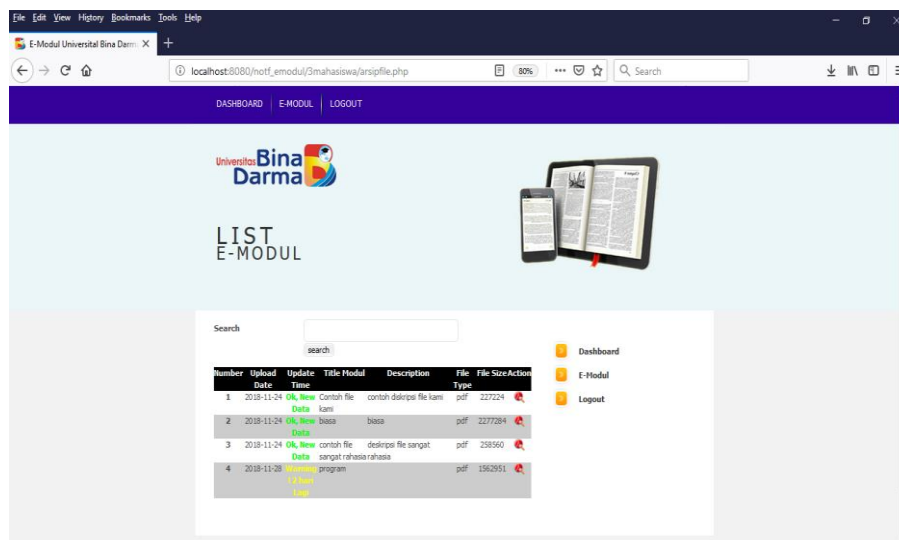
File Edit View History Bookmarks Tools Help

E-Modul Universitas Bina Darm ×

localhost:8080/notf_emodul/3mahasiswa/arsipfile.php

80%

Search

DASHBOARD | E-MODUL | LOGOUT

Universitas Bina Darma

LIST
E-MODUL

Search

search

| Number | Upload Date | Update Time | Title Modul | Description | File Type | File Size | Action |
|---|---|---|---|---|---|---|---|
| 1 | 2018-11-24 | Ok, New Data | Contoh file kami | contoh diskripsi file kami | pdf | 227224 | |
| 2 | 2018-11-24 | Ok, New Data | biasa | biasa | pdf | 2277284 | |
| 3 | 2018-11-24 | Ok, New Data | contoh file sangat rahasia | deskripsi file sangat rahasia | pdf | 258560 | |
| 4 | 2018-11-28 | Warning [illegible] | program | | pdf | 1562951 | |

Dashboard

E-Modul

Logout